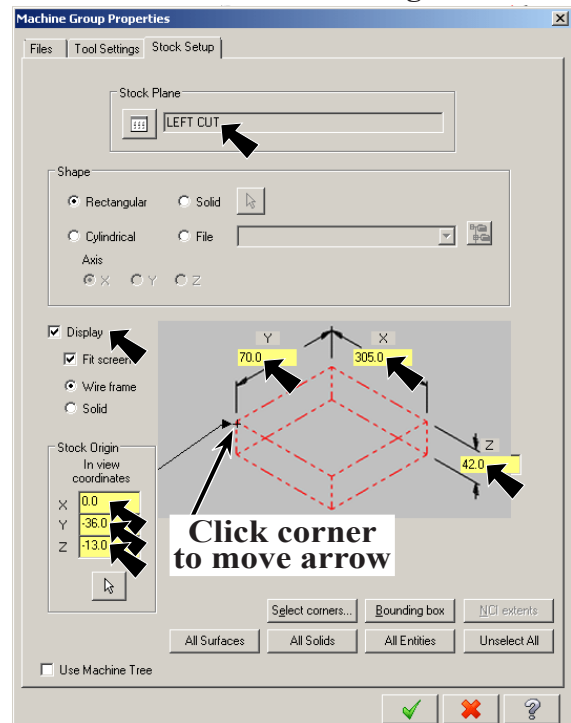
Machine Group Properties

Files | Tool Settings | Stock Setup

Stock Plane

LEFT CUT

Shape

Rectangular
Solid
Cylindrical
File
Axis
X Y Z

Display
Fit screen
Wire frame
Solid

Y
70.0
X
305.0
Z
42.0

Stock Origin
In view coordinates
X 0.0
Y -36.0
Z -13.0

Click corner to move arrow

Select corners...
Bounding box
NCI extents
All Surfaces
All Solids
All Entities
Unselect All

Use Machine Tree